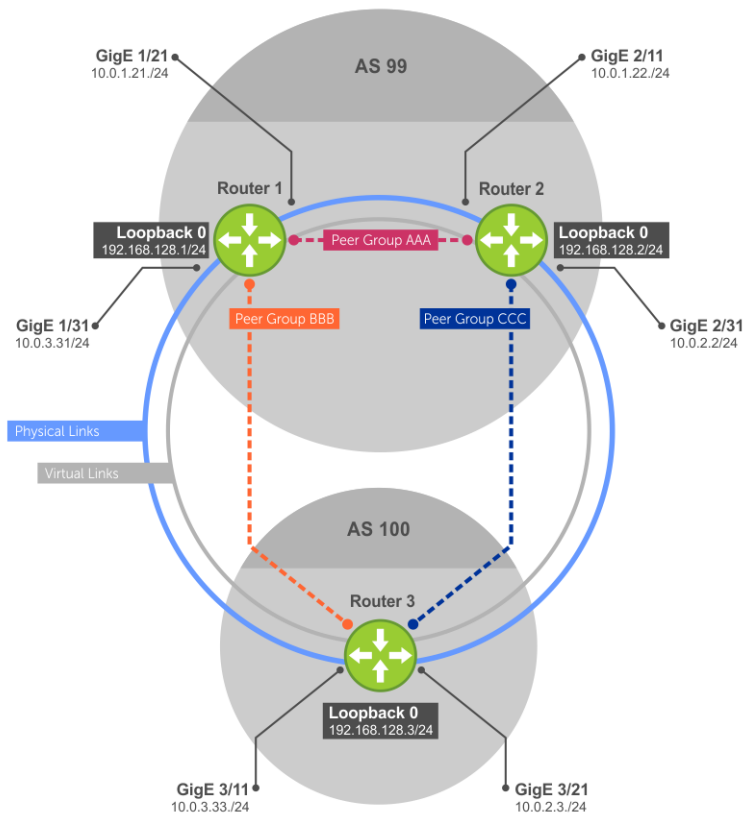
GigE 1/21
10.0.1.21./24

AS 99

GigE 2/11
10.0.1.22./24

Router 1

Router 2

Loopback 0
192.168.128.1/24

Peer Group AAA

Loopback 0
192.168.128.2/24

GigE 1/31
10.0.3.31/24

Peer Group BBB

Peer Group CCC

GigE 2/31
10.0.2.2/24

Physical Links

Virtual Links

AS 100

Router 3

Loopback 0
192.168.128.3/24

GigE 3/11
10.0.3.33./24

GigE 3/21
10.0.2.3./24